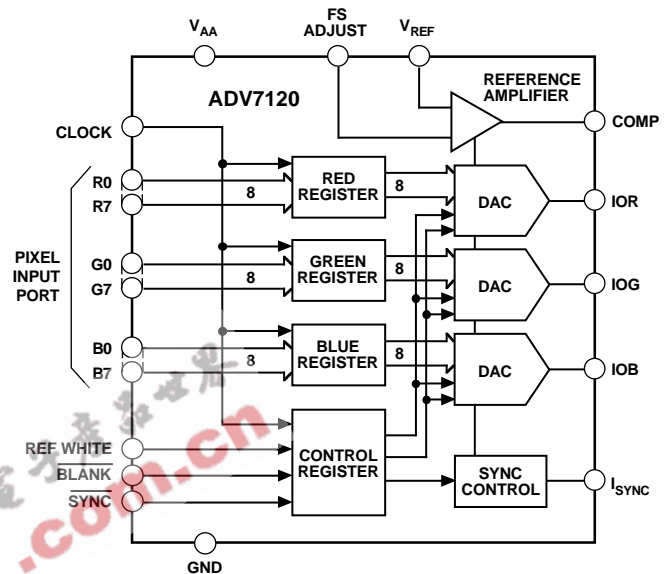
$V_{AA}$

FS ADJUST

$V_{REF}$

REFERENCE AMPLIFIER

ADV7120

CLOCK

COMP

R0

R7

8

RED REGISTER

8

DAC

IOR

PIXEL INPUT PORT

G0

G7

8

GREEN REGISTER

8

DAC

IOG

B0

B7

8

BLUE REGISTER

8

DAC

IOB

REF WHITE

BLANK

SYNC

CONTROL REGISTER

SYNC CONTROL

$I_{SYNC}$

GND

.com.cn